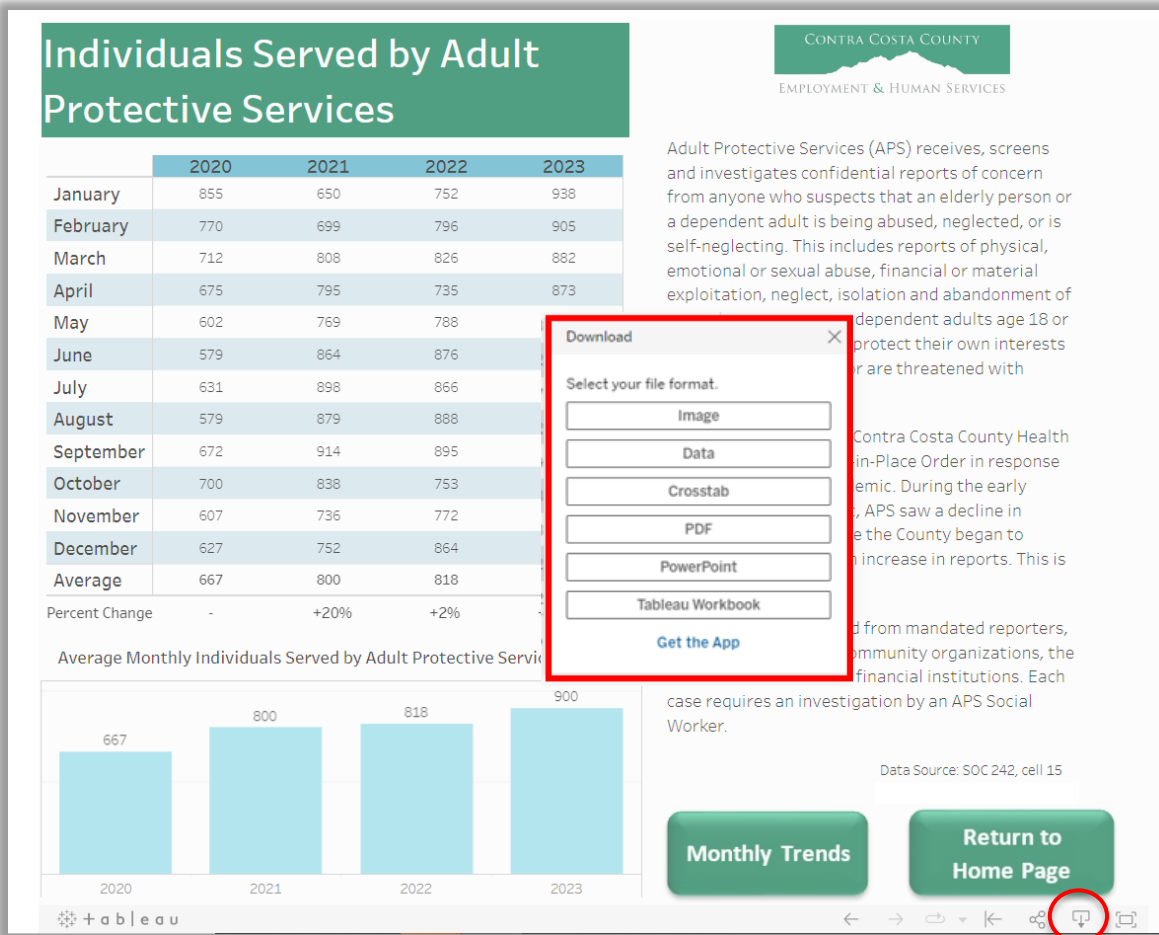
Individuals Served by Adult Protective Services

|  | 2020 | 2021 | 2022 | 2023 |
|---|---|---|---|---|
| January | 855 | 650 | 752 | 938 |
| February | 770 | 699 | 796 | 905 |
| March | 712 | 808 | 826 | 882 |
| April | 675 | 795 | 735 | 873 |
| May | 602 | 769 | 788 | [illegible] |
| June | 579 | 864 | 876 | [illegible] |
| July | 631 | 898 | 866 | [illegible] |
| August | 579 | 879 | 888 | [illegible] |
| September | 672 | 914 | 895 | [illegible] |
| October | 700 | 838 | 753 | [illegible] |
| November | 607 | 736 | 772 | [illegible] |
| December | 627 | 752 | 864 | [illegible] |
| Average | 667 | 800 | 818 | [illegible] |
| Percent Change | - | +20% | +2% | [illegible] |

Average Monthly Individuals Served by Adult Protective Servic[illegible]

667
800
818
900
2020
2021
2022
2023

Contra Costa County
Employment & Human Services

Adult Protective Services (APS) receives, screens and investigates confidential reports of concern from anyone who suspects that an elderly person or a dependent adult is being abused, neglected, or is self-neglecting. This includes reports of physical, emotional or sexual abuse, financial or material exploitation, neglect, isolation and abandonment of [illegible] dependent adults age 18 or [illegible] protect their own interests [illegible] or are threatened with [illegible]

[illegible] Contra Costa County Health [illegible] in-Place Order in response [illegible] emic. During the early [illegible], APS saw a decline in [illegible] e the County began to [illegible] n increase in reports. This is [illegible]

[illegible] d from mandated reporters, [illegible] mmunity organizations, the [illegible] financial institutions. Each case requires an investigation by an APS Social Worker.

Data Source: SOC 242, cell 15

Download
Select your file format.
Image
Data
Crosstab
PDF
PowerPoint
Tableau Workbook
Get the App

Monthly Trends
Return to Home Page

+ableau